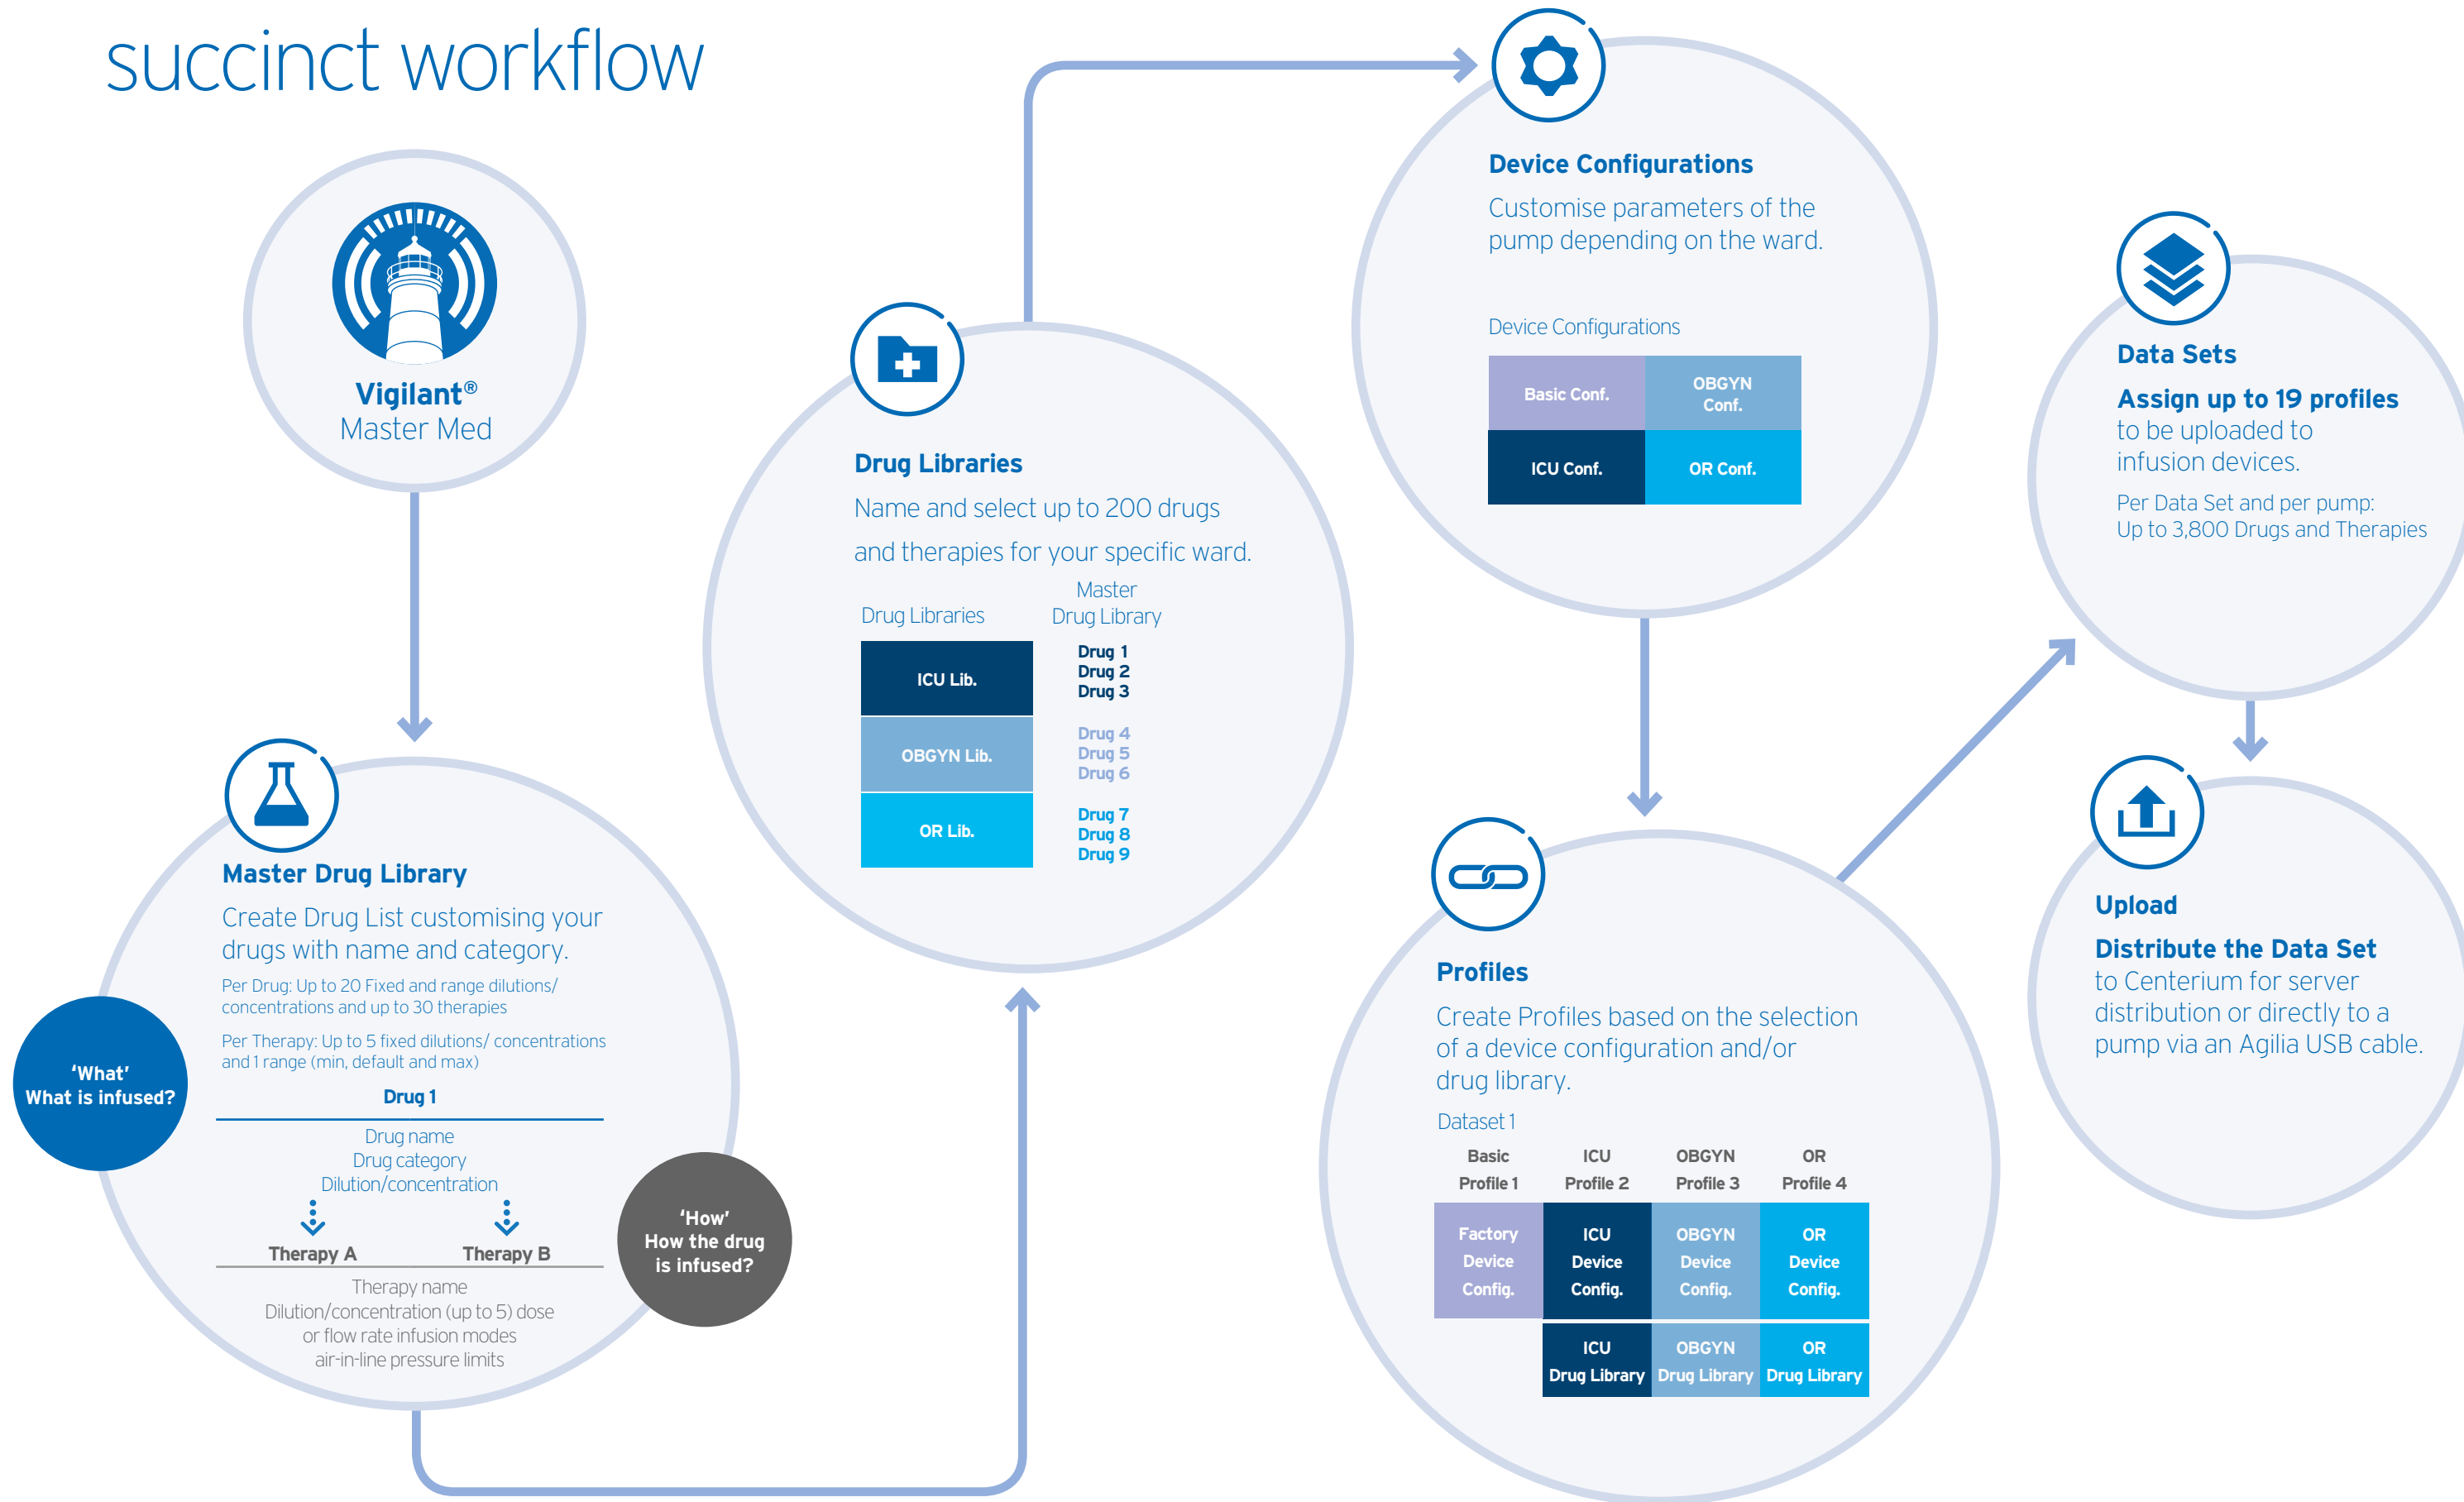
succinct workflow

Vigilant®
Master Med

Master Drug Library
Create Drug List customising your drugs with name and category.
Per Drug: Up to 20 Fixed and range dilutions/ concentrations and up to 30 therapies
Per Therapy: Up to 5 fixed dilutions/ concentrations and 1 range (min, default and max)

'What'
What is infused?

Drug 1
Drug name
Drug category
Dilution/concentration
Therapy A
Therapy B
Therapy name
Dilution/concentration (up to 5) dose or flow rate infusion modes air-in-line pressure limits

'How'
How the drug is infused?

Drug Libraries
Name and select up to 200 drugs and therapies for your specific ward.
Drug Libraries
Master Drug Library

| ICU Lib. | Drug 1 Drug 2 Drug 3 |
|---|---|
| OBGYN Lib. | Drug 4 Drug 5 Drug 6 |
| OR Lib. | Drug 7 Drug 8 Drug 9 |

Device Configurations
Customise parameters of the pump depending on the ward.
Device Configurations

| Basic Conf. | OBGYN Conf. |
|---|---|
| ICU Conf. | OR Conf. |

Data Sets
Assign up to 19 profiles to be uploaded to infusion devices.
Per Data Set and per pump:
Up to 3,800 Drugs and Therapies

Profiles
Create Profiles based on the selection of a device configuration and/or drug library.
Dataset 1

| Basic Profile 1 | ICU Profile 2 | OBGYN Profile 3 | OR Profile 4 |
|---|---|---|---|
| Factory Device Config. | ICU Device Config. | OBGYN Device Config. | OR Device Config. |
| | ICU Drug Library | OBGYN Drug Library | OR Drug Library |

Upload
Distribute the Data Set to Centerium for server distribution or directly to a pump via an Agilia USB cable.